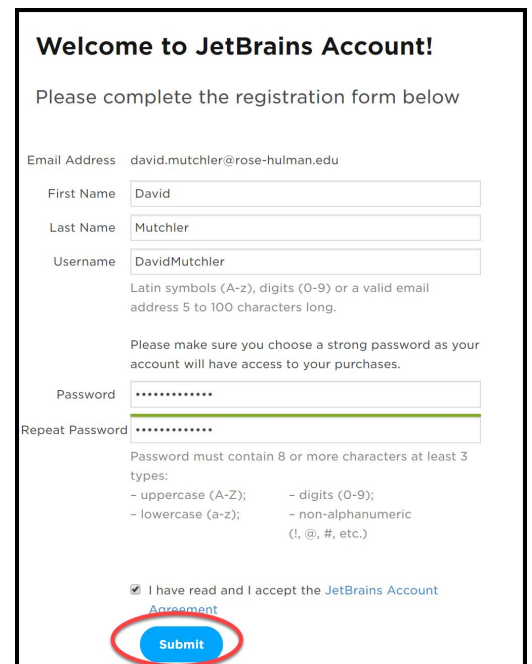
Welcome to JetBrains Account!

Please complete the registration form below

Email Address david.mutchler@rose-hulman.edu

First Name David

Last Name Mutchler

Username DavidMutchler

Latin symbols (A-z), digits (0-9) or a valid email address 5 to 100 characters long.

Please make sure you choose a strong password as your account will have access to your purchases.

Password •••••••••••••

Repeat Password •••••••••••••

Password must contain 8 or more characters at least 3 types:
– uppercase (A-Z);
– lowercase (a-z);
– digits (0-9);
– non-alphanumeric (!, @, #, etc.)

I have read and I accept the JetBrains Account Agreement

Submit